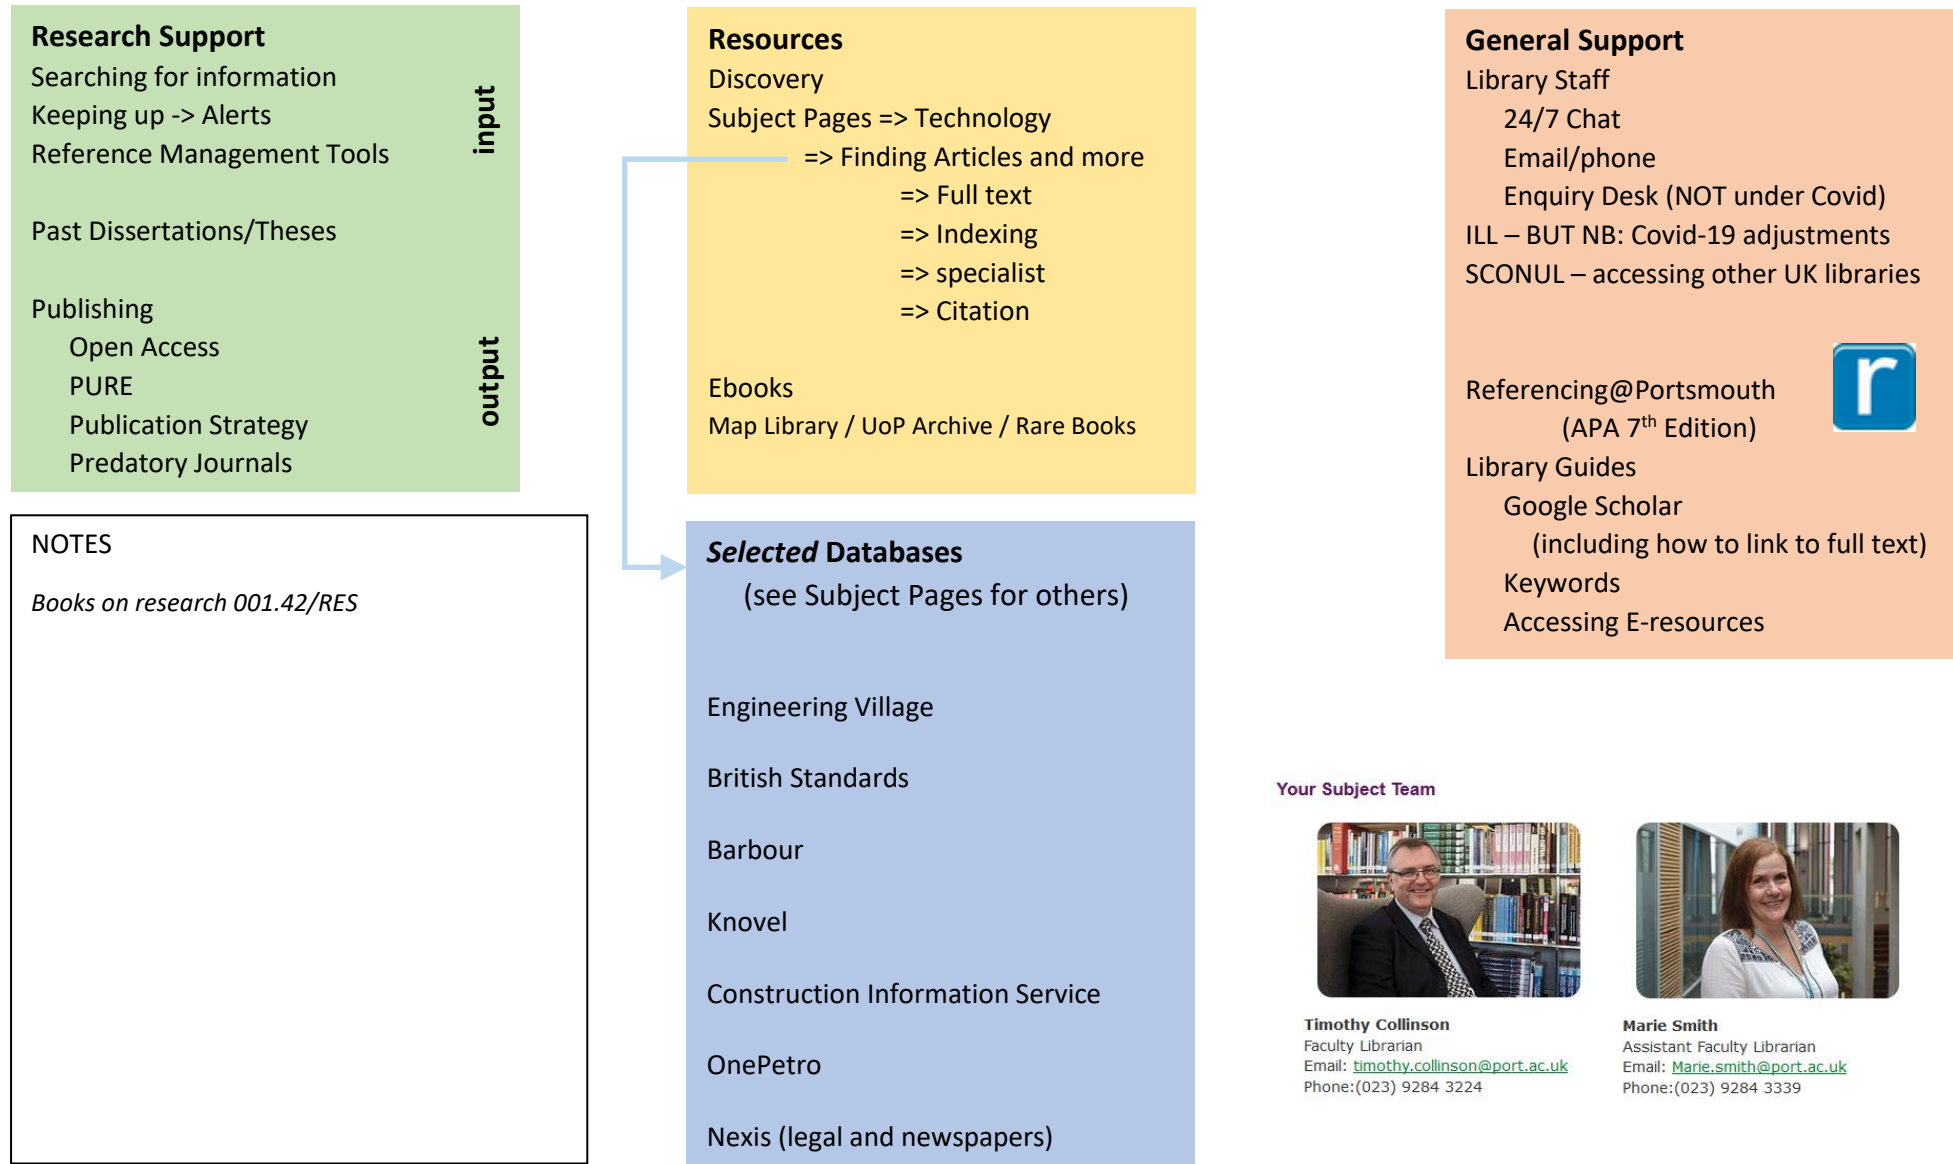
**Research Support**
Searching for information
Keeping up -> Alerts
Reference Management Tools

input

Past Dissertations/Theses

Publishing
Open Access
PURE
Publication Strategy
Predatory Journals

output

NOTES

*Books on research 001.42/RES*

**Resources**
Discovery
Subject Pages => Technology
=> Finding Articles and more
=> Full text
=> Indexing
=> specialist
=> Citation

Ebooks
Map Library / UoP Archive / Rare Books

***Selected* Databases**
(see Subject Pages for others)

Engineering Village

British Standards

Barbour

Knovel

Construction Information Service

OnePetro

Nexis (legal and newspapers)

**General Support**
Library Staff
24/7 Chat
Email/phone
Enquiry Desk (NOT under Covid)
ILL – BUT NB: Covid-19 adjustments
SCONUL – accessing other UK libraries

r

Referencing@Portsmouth
(APA $7^{th}$ Edition)
Library Guides
Google Scholar
(including how to link to full text)
Keywords
Accessing E-resources

Your Subject Team

Timothy Collinson
Faculty Librarian
Email: timothy.collinson@port.ac.uk
Phone:(023) 9284 3224

Marie Smith
Assistant Faculty Librarian
Email: Marie.smith@port.ac.uk
Phone:(023) 9284 3339